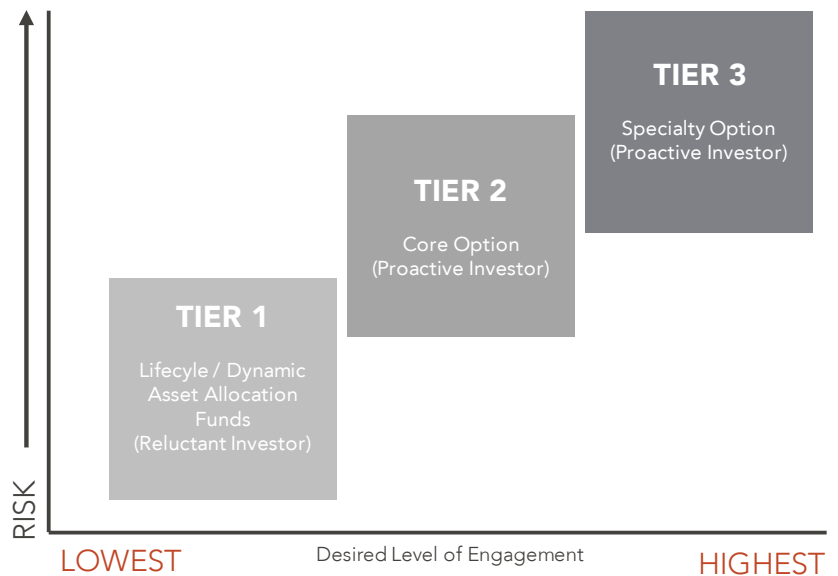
TIER 3

Specialty Option
(Proactive Investor)

TIER 2

Core Option
(Proactive Investor)

TIER 1

Lifecyle / Dynamic
Asset Allocation
Funds
(Reluctant Investor)

RISK

LOWEST

Desired Level of Engagement

HIGHEST